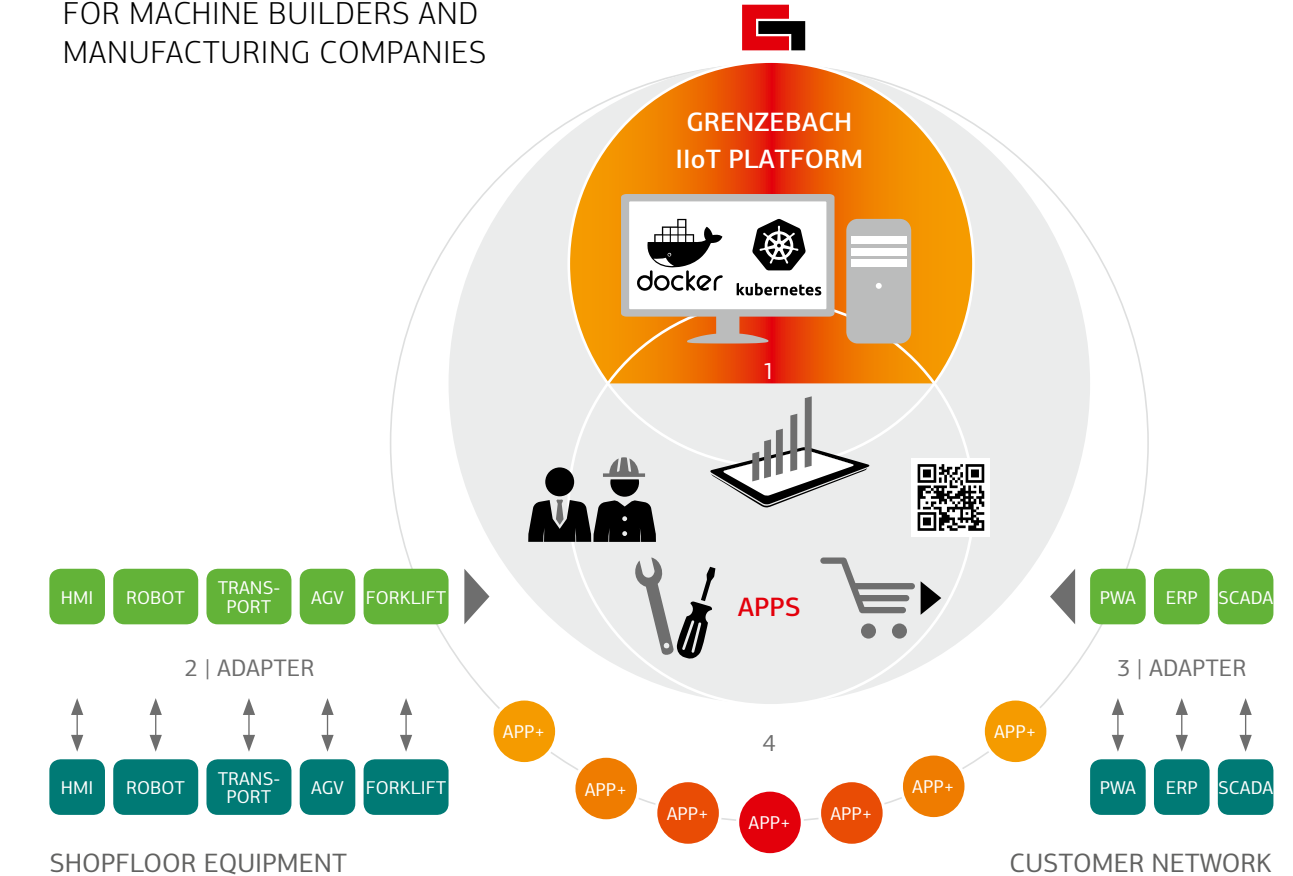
FOR MACHINE BUILDERS AND MANUFACTURING COMPANIES

GRENZEBACH IIoT PLATFORM

docker

kubernetes

1

APPS

HMI | ROBOT | TRANSPORT | AGV | FORKLIFT

2 | ADAPTER

HMI | ROBOT | TRANSPORT | AGV | FORKLIFT

PWA | ERP | SCADA

3 | ADAPTER

PWA | ERP | SCADA

4

APP+ APP+ APP+ APP+ APP+ APP+ APP+

SHOPFLOOR EQUIPMENT

CUSTOMER NETWORK